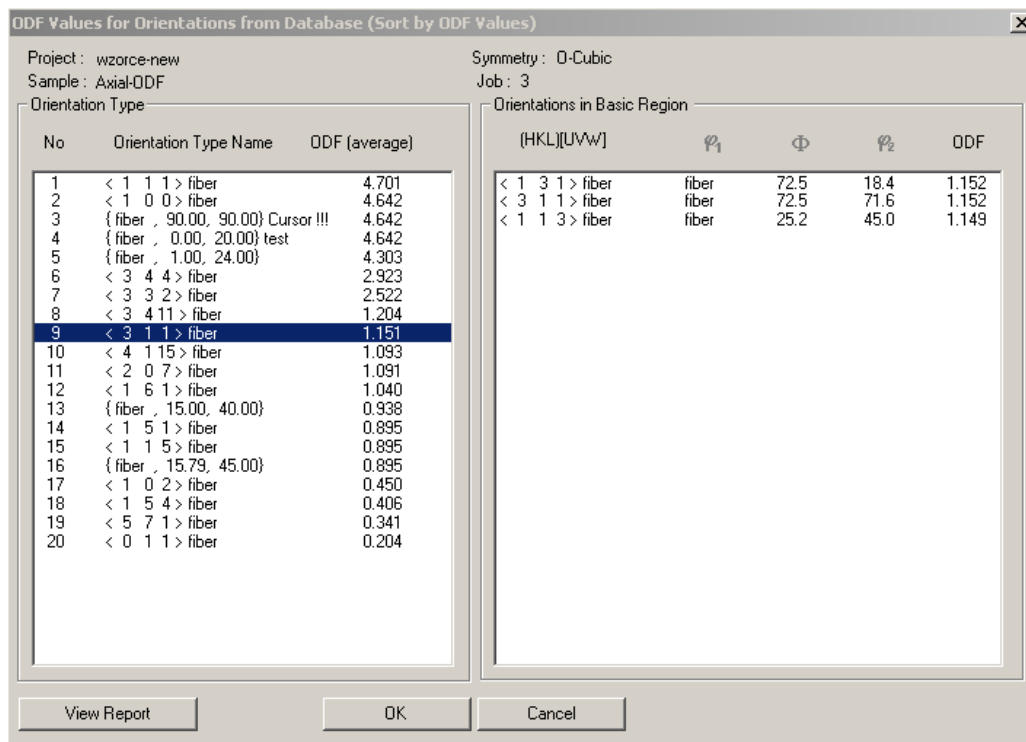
ODF Values for Orientations from Database (Sort by ODF Values)

Project : wzorce-new
Sample : Axial-ODF

Symmetry : O-Cubic
Job : 3

Orientation Type

| No | Orientation Type Name | ODF (average) |
|---|---|---|
| 1 | < 1 1 1 > fiber | 4.701 |
| 2 | < 1 0 0 > fiber | 4.642 |
| 3 | { fiber , 90.00, 90.00} Cursor !!! | 4.642 |
| 4 | { fiber , 0.00, 20.00} test | 4.642 |
| 5 | { fiber , 1.00, 24.00} | 4.303 |
| 6 | < 3 4 4 > fiber | 2.923 |
| 7 | < 3 3 2 > fiber | 2.522 |
| 8 | < 3 4 11 > fiber | 1.204 |
| 9 | < 3 1 1 > fiber | 1.151 |
| 10 | < 4 1 15 > fiber | 1.093 |
| 11 | < 2 0 7 > fiber | 1.091 |
| 12 | < 1 6 1 > fiber | 1.040 |
| 13 | { fiber , 15.00, 40.00} | 0.938 |
| 14 | < 1 5 1 > fiber | 0.895 |
| 15 | < 1 1 5 > fiber | 0.895 |
| 16 | { fiber , 15.79, 45.00} | 0.895 |
| 17 | < 1 0 2 > fiber | 0.450 |
| 18 | < 1 5 4 > fiber | 0.406 |
| 19 | < 5 7 1 > fiber | 0.341 |
| 20 | < 0 1 1 > fiber | 0.204 |

Orientations in Basic Region

| (HKL)[UVW] | $\varphi_1$ | $\Phi$ | $\varphi_2$ | ODF |
|---|---|---|---|---|
| < 1 3 1 > fiber | fiber | 72.5 | 18.4 | 1.152 |
| < 3 1 1 > fiber | fiber | 72.5 | 71.6 | 1.152 |
| < 1 1 3 > fiber | fiber | 25.2 | 45.0 | 1.149 |

View Report
OK
Cancel